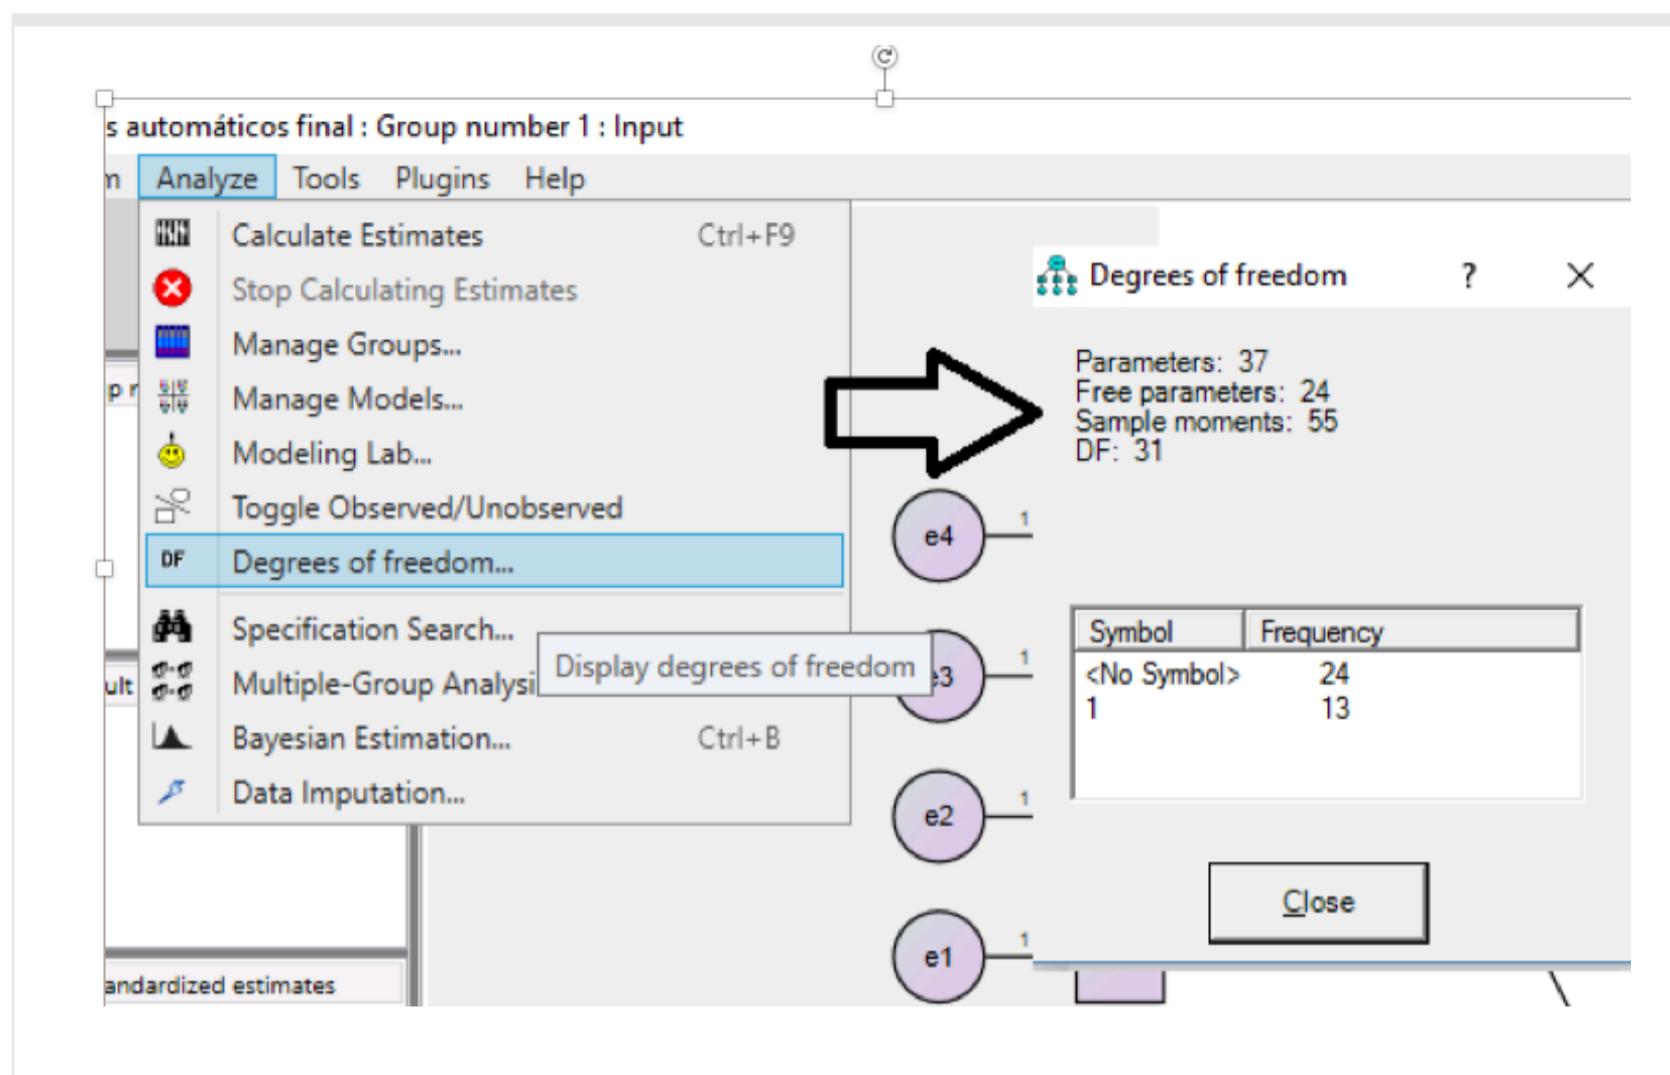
s automáticos final : Group number 1 : Input

n Analyze Tools Plugins Help

Calculate Estimates Ctrl+F9
Stop Calculating Estimates
Manage Groups...
Manage Models...
Modeling Lab...
Toggle Observed/Unobserved
DF Degrees of freedom...
Specification Search...
Multiple-Group Analysi
Display degrees of freedom
Bayesian Estimation... Ctrl+B
Data Imputation...

p r
ult
andardized estimates

Degrees of freedom ? ×

Parameters: 37
Free parameters: 24
Sample moments: 55
DF: 31

| Symbol | Frequency |
|---|---|
| <No Symbol> | 24 |
| 1 | 13 |

Close

e4 1
3 1
e2 1
e1 1